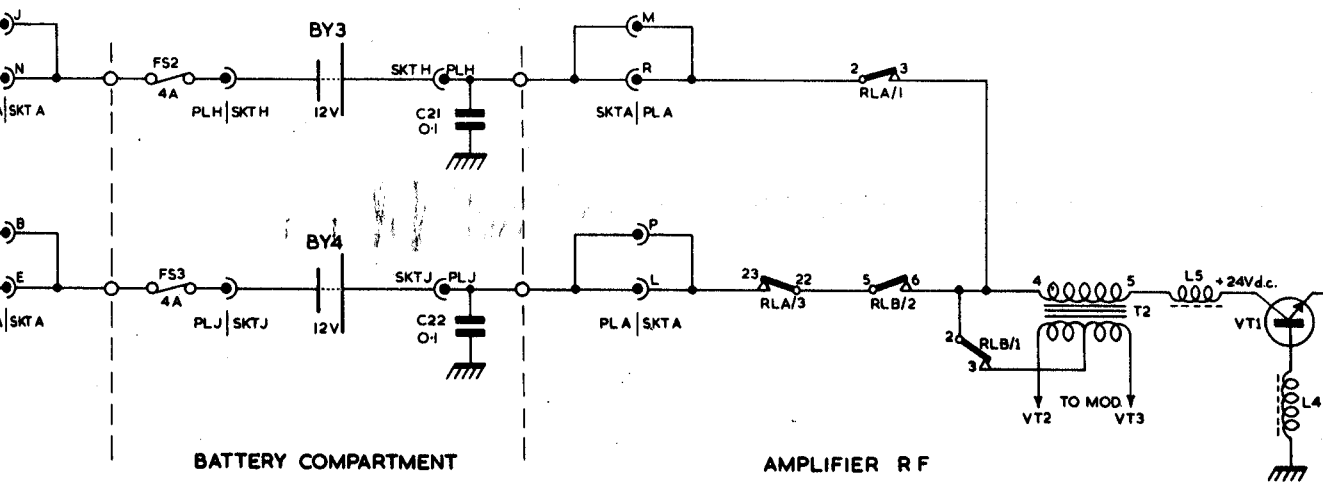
J
N
SKT A
FS2
4A
PLH | SKTH
BY3
12V
SKT H PLH
C21
0·1
M
R
SKTA | PLA
2
3
RLA/1
B
E
SKTA
FS3
4A
PLJ | SKTJ
BY4
12V
SKTJ PLJ
C22
0·1
P
L
PLA | SKTA
23
22
RLA/3
5
6
RLB/2
2
RLB/1
3
4
5
T2
L5
+24Vd.c.
VT1
L4
VT2
TO MOD.
VT3
BATTERY COMPARTMENT
AMPLIFIER RF